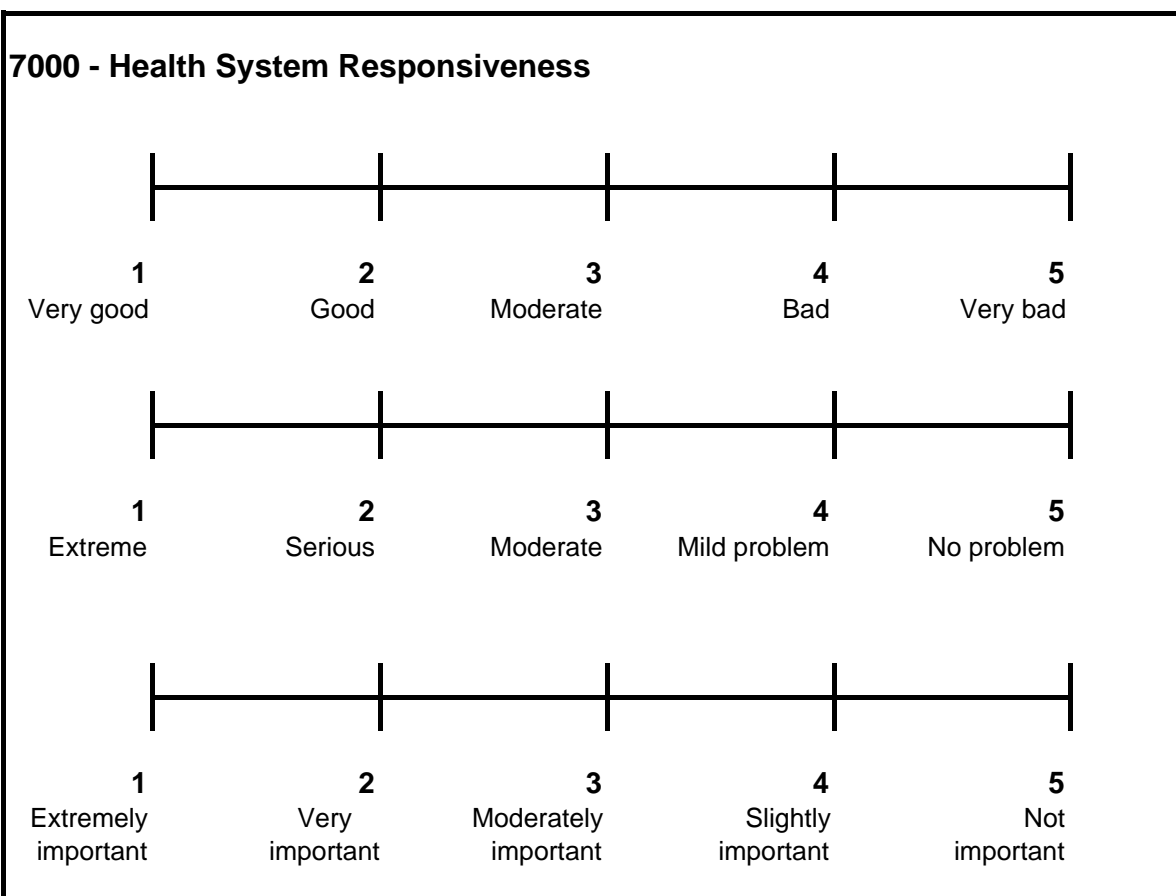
7000 - Health System Responsiveness

| 1 | 2 | 3 | 4 | 5 |
|---|---|---|---|---|
| Very good | Good | Moderate | Bad | Very bad |

| 1 | 2 | 3 | 4 | 5 |
|---|---|---|---|---|
| Extreme | Serious | Moderate | Mild problem | No problem |

| 1 | 2 | 3 | 4 | 5 |
|---|---|---|---|---|
| Extremely important | Very important | Moderately important | Slightly important | Not important |